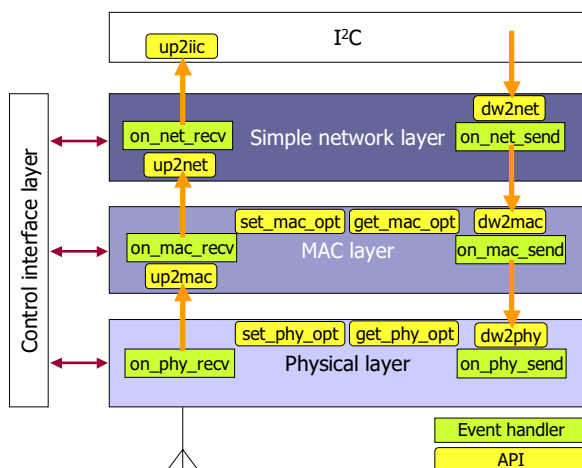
I$^2$C

up2iic

dw2net

on_net_recv

Simple network layer

on_net_send

up2net

set_mac_opt

get_mac_opt

dw2mac

on_mac_recv

MAC layer

on_mac_send

up2mac

Control interface layer

set_phy_opt

get_phy_opt

dw2phy

on_phy_recv

Physical layer

on_phy_send

Event handler

API